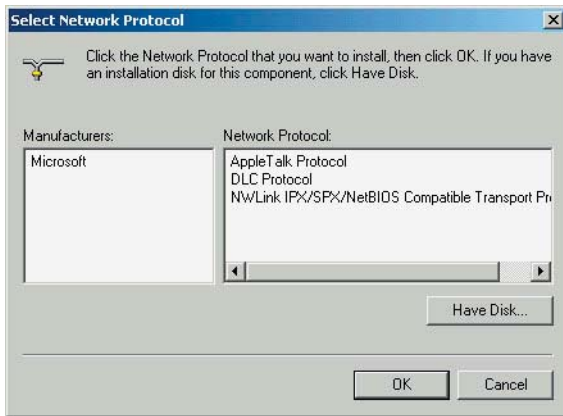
Select Network Protocol

Click the Network Protocol that you want to install, then click OK. If you have an installation disk for this component, click Have Disk.

Manufacturers:

Microsoft

Network Protocol:

AppleTalk Protocol
DLC Protocol
NWLink IPX/SPX/NetBIOS Compatible Transport Pr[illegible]

Have Disk...

OK

Cancel